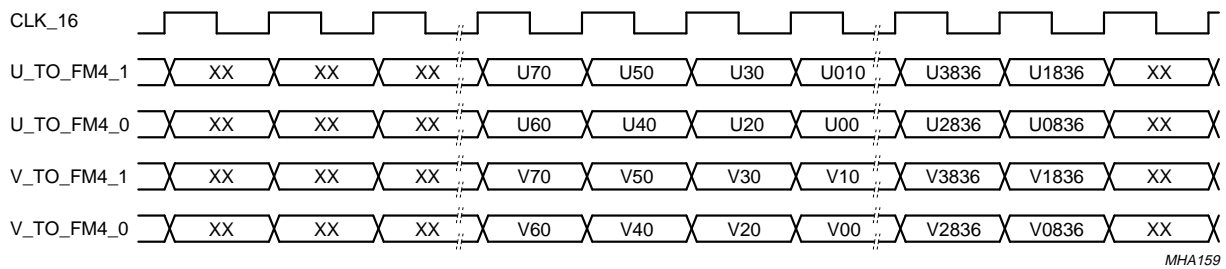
CLK_16

U_TO_FM4_1 XX XX XX U70 U50 U30 U010 U3836 U1836 XX

U_TO_FM4_0 XX XX XX U60 U40 U20 U00 U2836 U0836 XX

V_TO_FM4_1 XX XX XX V70 V50 V30 V10 V3836 V1836 XX

V_TO_FM4_0 XX XX XX V60 V40 V20 V00 V2836 V0836 XX

MHA159